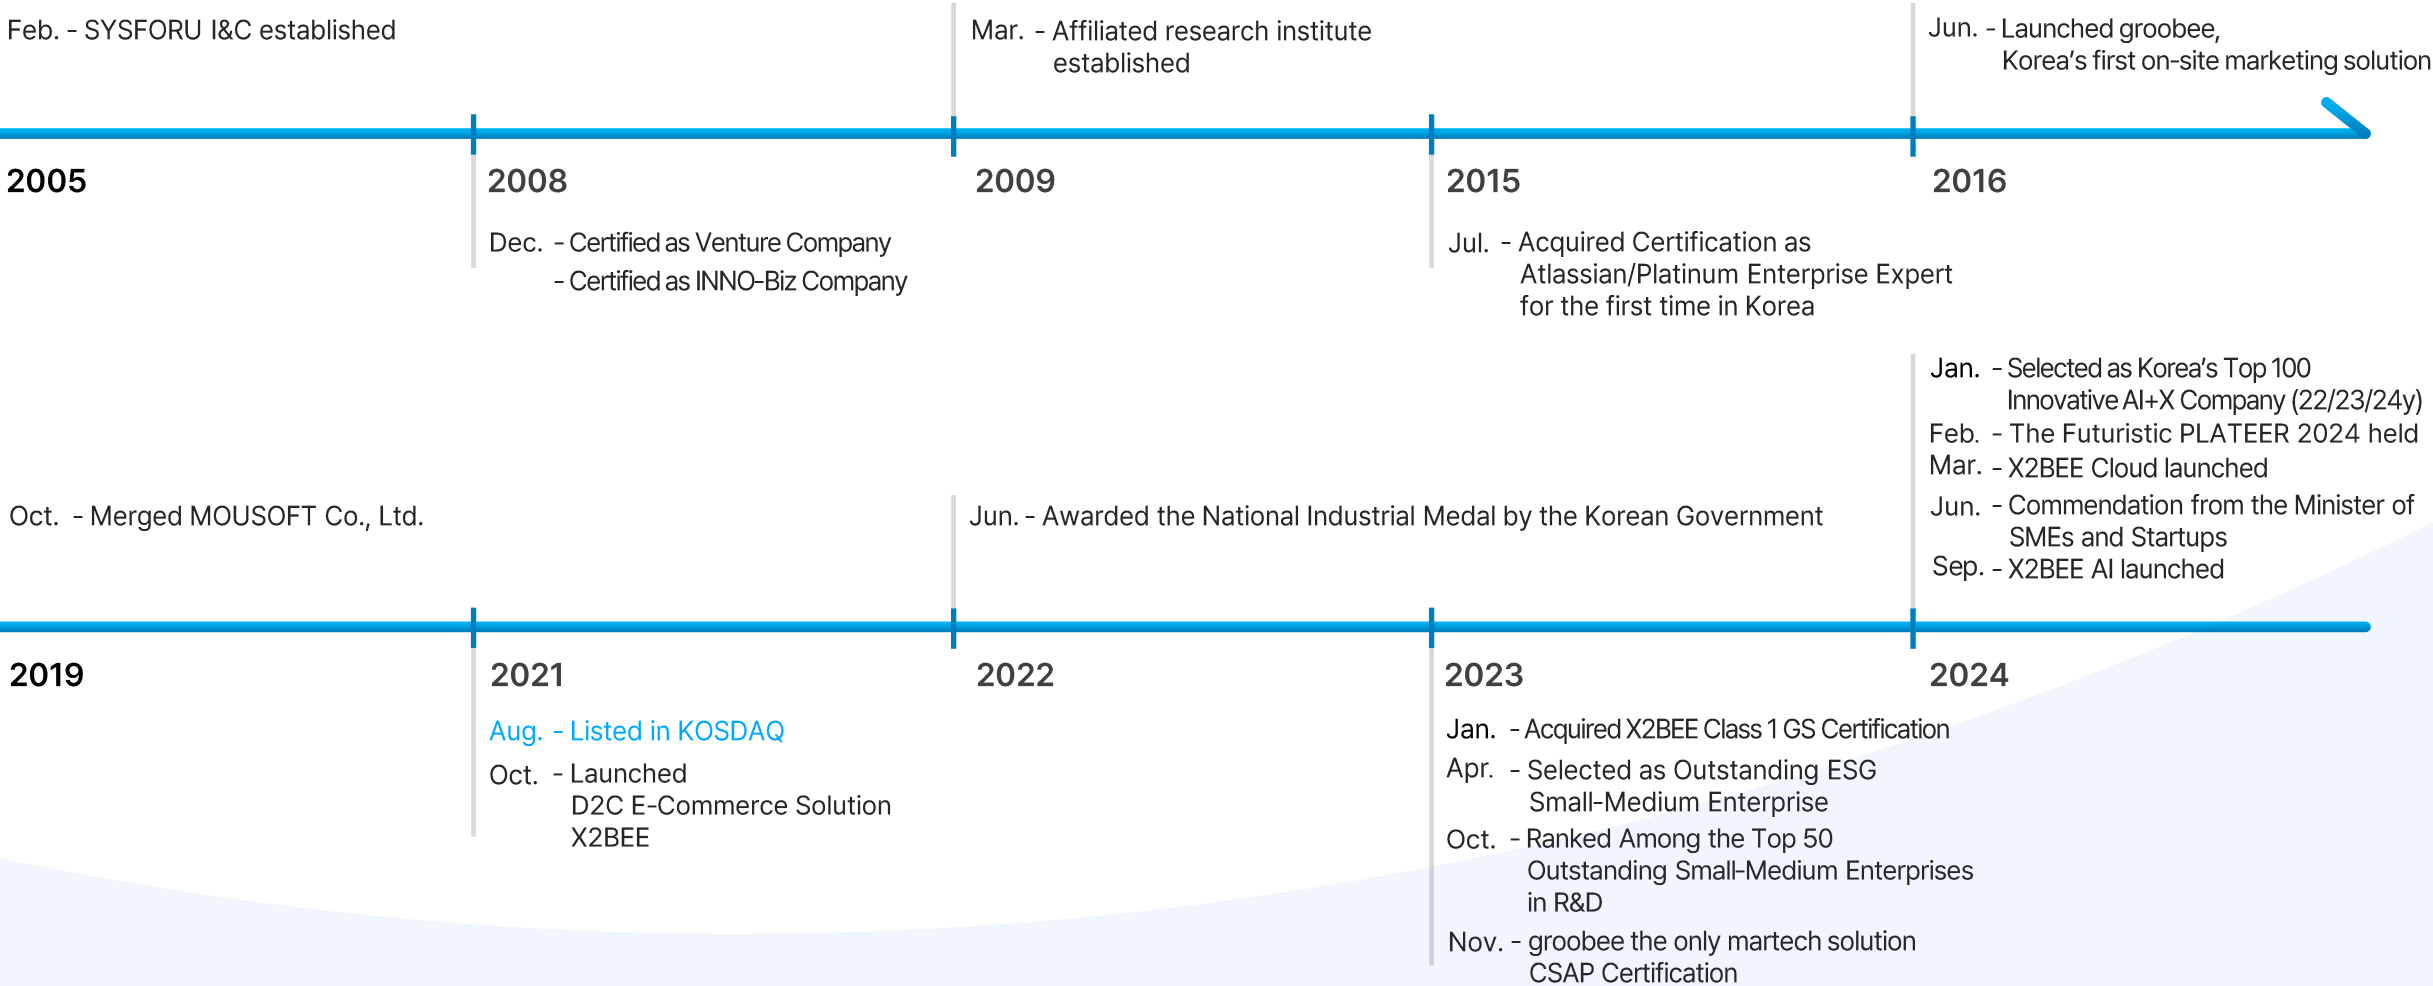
Feb. - SYSFORU I&C established

2005

2008

Dec. - Certified as Venture Company
- Certified as INNO-Biz Company

Mar. - Affiliated research institute established

2009

2015

Jul. - Acquired Certification as Atlassian/Platinum Enterprise Expert for the first time in Korea

Jun. - Launched groobee, Korea's first on-site marketing solution

2016

Oct. - Merged MOUSOFT Co., Ltd.

2019

2021

Aug. - Listed in KOSDAQ

Oct. - Launched D2C E-Commerce Solution X2BEE

Jun. - Awarded the National Industrial Medal by the Korean Government

2022

2023

Jan. - Acquired X2BEE Class 1 GS Certification

Apr. - Selected as Outstanding ESG Small-Medium Enterprise

Oct. - Ranked Among the Top 50 Outstanding Small-Medium Enterprises in R&D

Nov. - groobee the only martech solution CSAP Certification

Jan. - Selected as Korea's Top 100 Innovative AI+X Company (22/23/24y)

Feb. - The Futuristic PLATEER 2024 held

Mar. - X2BEE Cloud launched

Jun. - Commendation from the Minister of SMEs and Startups

Sep. - X2BEE AI launched

2024